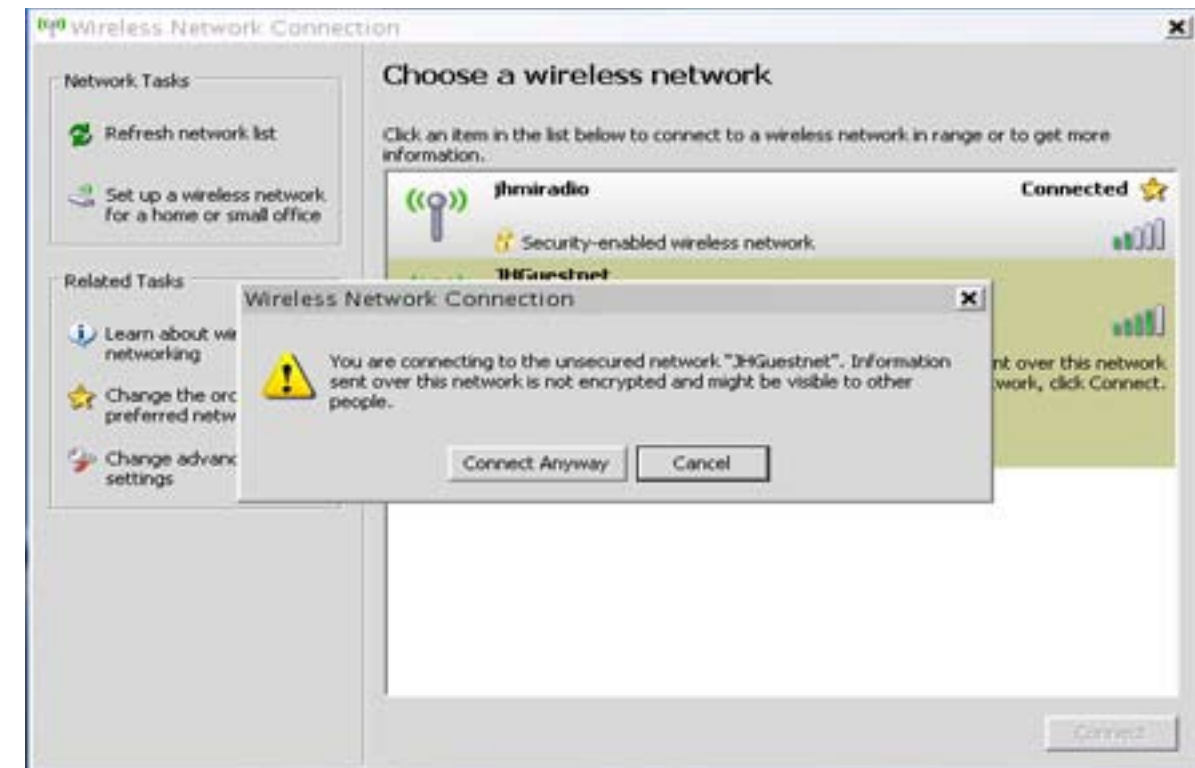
Wireless Network Connection

Network Tasks

Refresh network list

Set up a wireless network for a home or small office

Related Tasks

Learn about wi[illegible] networking

Change the orc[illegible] preferred netw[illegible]

Change advanc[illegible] settings

Choose a wireless network

Click an item in the list below to connect to a wireless network in range or to get more information.

jhmiradio

Connected

Security-enabled wireless network

JHGuestnet

nt over this network

twork, click Connect.

Wireless Network Connection

You are connecting to the unsecured network "JHGuestnet". Information sent over this network is not encrypted and might be visible to other people.

Connect Anyway

Cancel

Connect